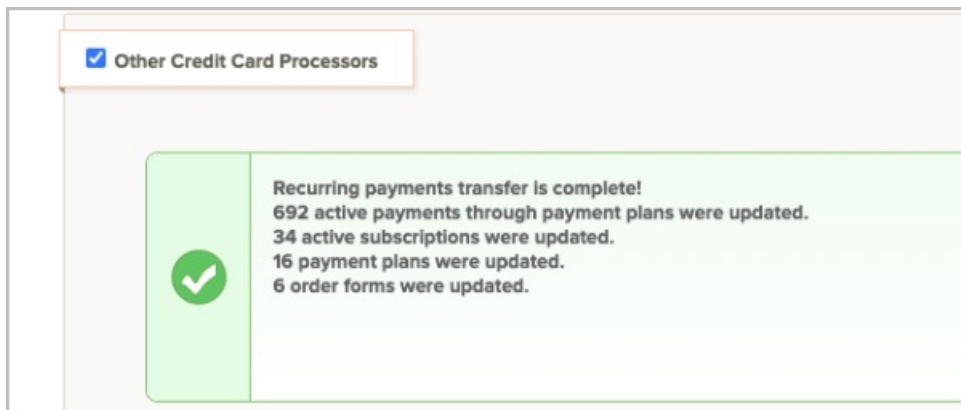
Other Credit Card Processors

Recurring payments transfer is complete!
692 active payments through payment plans were updated.
34 active subscriptions were updated.
16 payment plans were updated.
6 order forms were updated.